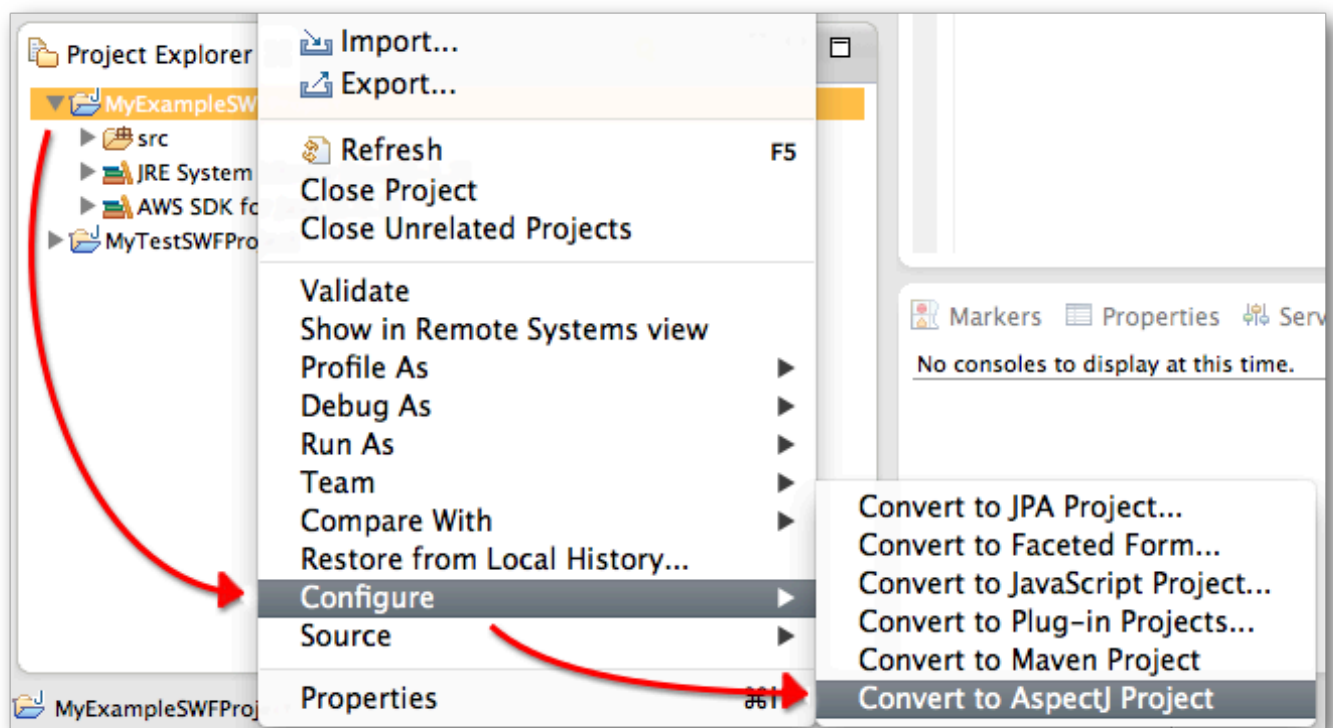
Project Explorer
MyExampleSW
src
JRE System
AWS SDK fo
MyTestSWFPro

Import...
Export...

Refresh F5
Close Project
Close Unrelated Projects

Validate
Show in Remote Systems view
Profile As
Debug As
Run As
Team
Compare With
Restore from Local History...
Configure
Source

Properties ⌘I

Markers Properties Serv
No consoles to display at this time.

Convert to JPA Project...
Convert to Faceted Form...
Convert to JavaScript Project...
Convert to Plug-in Projects...
Convert to Maven Project
Convert to AspectJ Project

MyExampleSWFProj